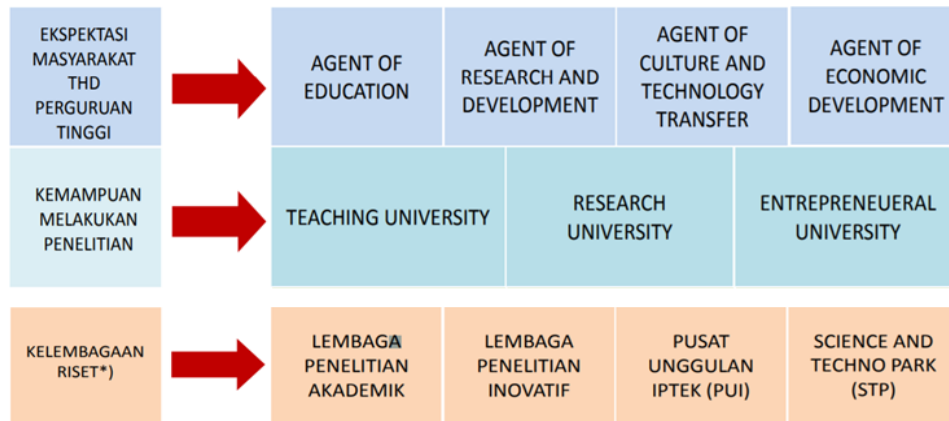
EKSPEKTASI MASYARAKAT THD PERGURUAN TINGGI

AGENT OF EDUCATION

AGENT OF RESEARCH AND DEVELOPMENT

AGENT OF CULTURE AND TECHNOLOGY TRANSFER

AGENT OF ECONOMIC DEVELOPMENT

KEMAMPUAN MELAKUKAN PENELITIAN

TEACHING UNIVERSITY

RESEARCH UNIVERSITY

ENTREPRENEUERAL UNIVERSITY

KELEMBAGAAN RISET*)

LEMBAGA PENELITIAN AKADEMIK

LEMBAGA PENELITIAN INOVATIF

PUSAT UNGGULAN IPTEK (PUI)

SCIENCE AND TECHNO PARK (STP)